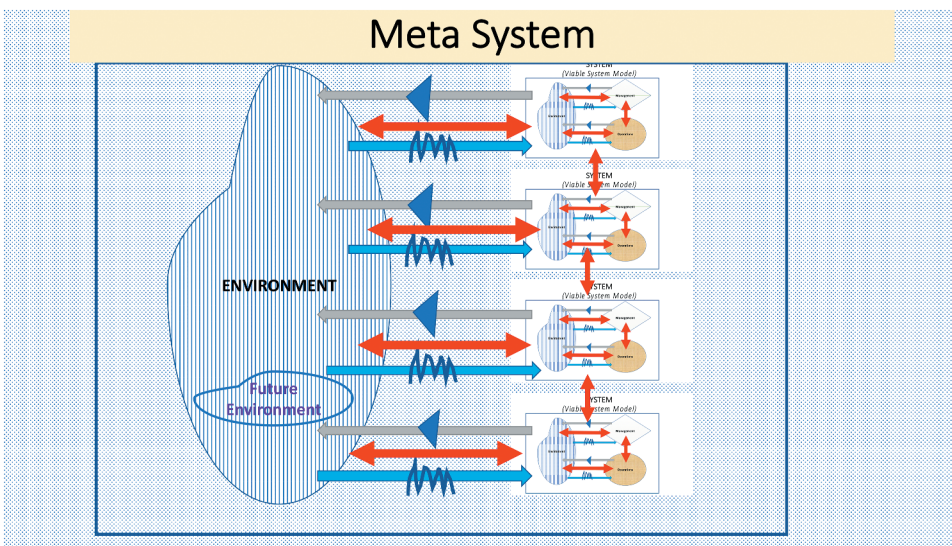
Meta System

ENVIRONMENT

Future Environment

SYSTEM
(Viable System Model)
Management
Environment
Operations

SYSTEM
(Viable System Model)
Management
Environment
Operations

SYSTEM
(Viable System Model)
Management
Environment
Operations

SYSTEM
(Viable System Model)
Management
Environment
Operations